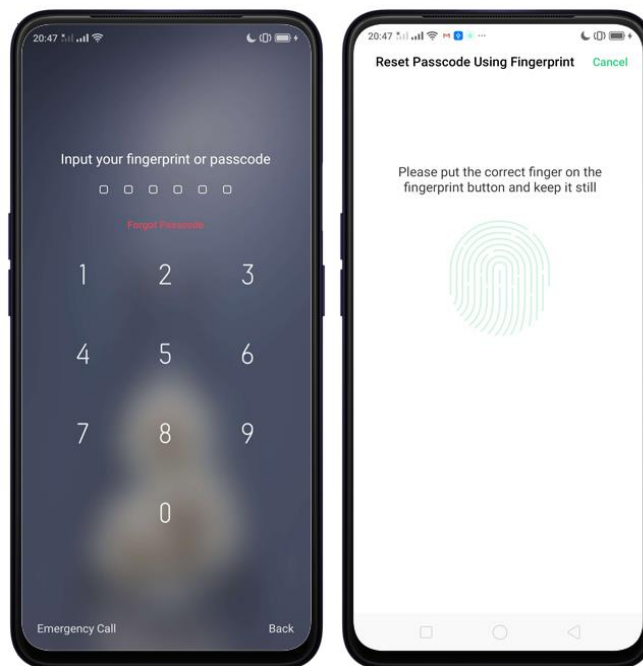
20:47

Input your fingerprint or passcode

Forgot Passcode

1 2 3

4 5 6

7 8 9

0

Emergency Call

Back

20:47

Reset Passcode Using Fingerprint

Cancel

Please put the correct finger on the fingerprint button and keep it still